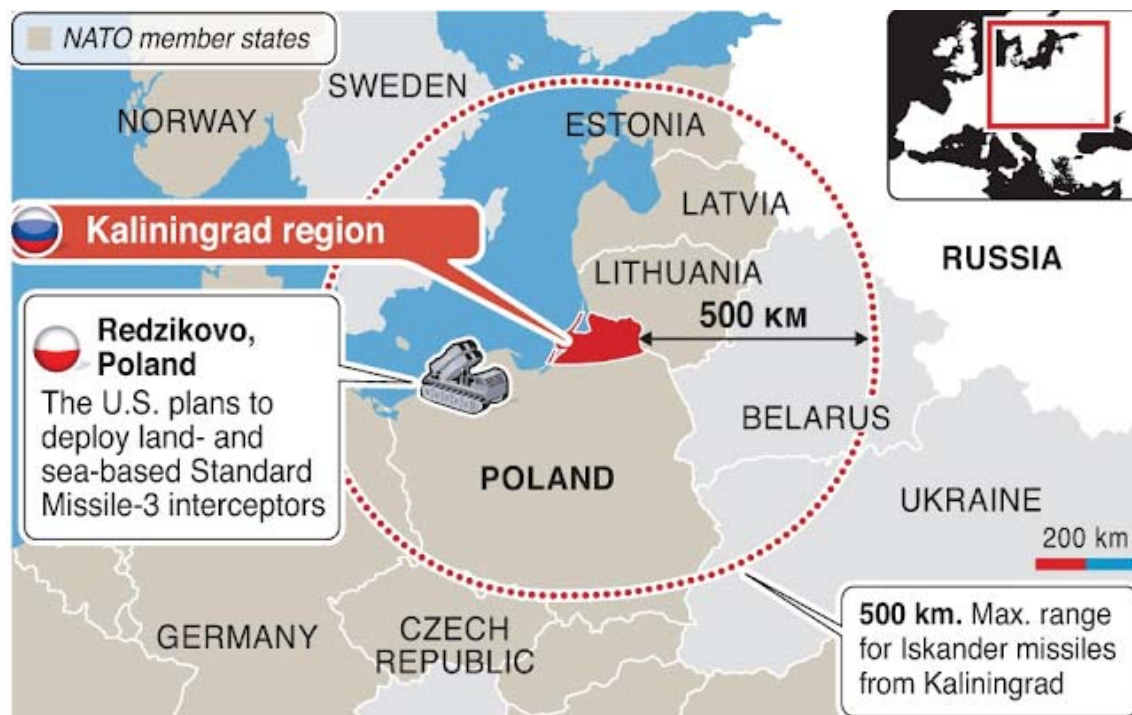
NATO member states

SWEDEN

NORWAY

ESTONIA

LATVIA

Kaliningrad region

RUSSIA

LITHUANIA

500 км

Redzikovo, Poland

The U.S. plans to deploy land- and sea-based Standard Missile-3 interceptors

BELARUS

POLAND

UKRAINE

200 km

GERMANY

CZECH REPUBLIC

500 km. Max. range for Iskander missiles from Kaliningrad